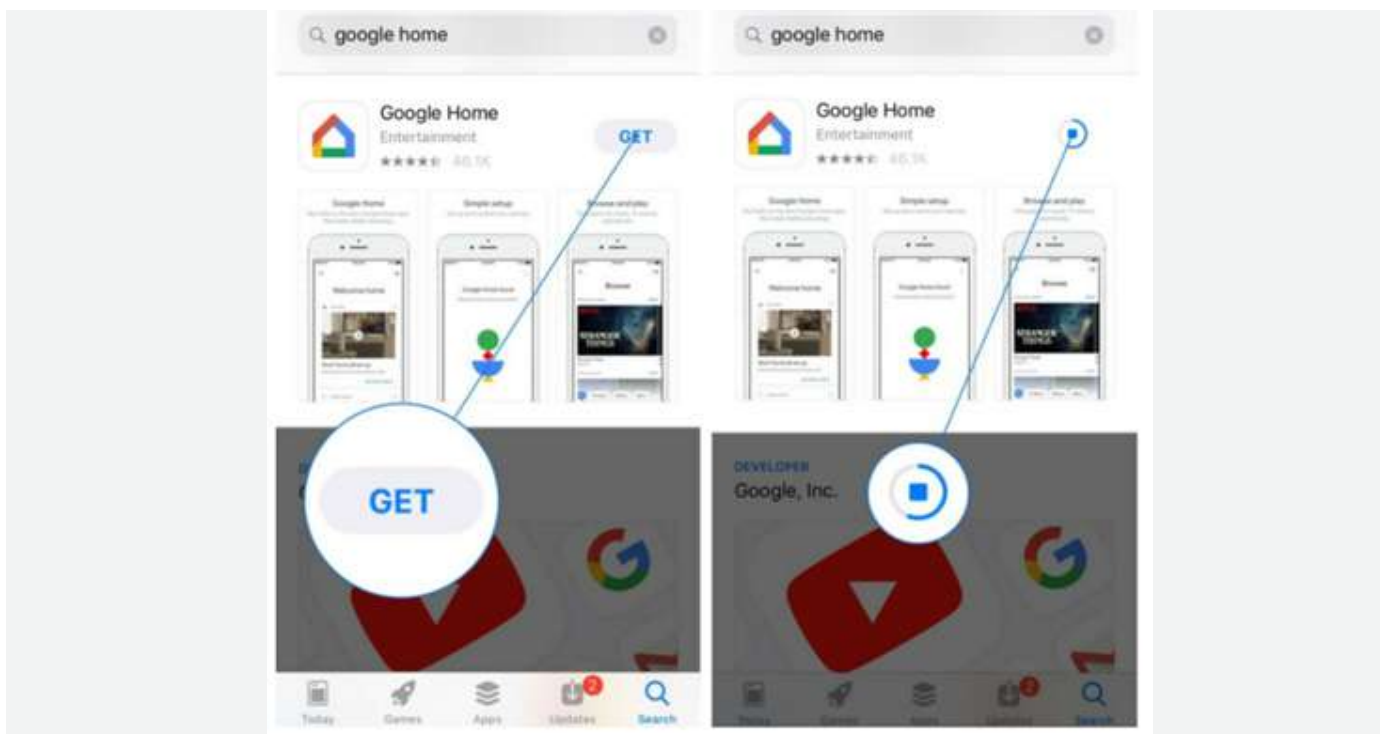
google home

Google Home
Entertainment
46.5K

GET

Google Home

Simple setup

Browse and play

Welcome home

Browse

STRANGER THINGS

GET

Today Games Apps 2 Updates Search

google home

Google Home
Entertainment
46.5K

Google Home

Simple setup

Browse and play

Welcome home

Browse

STRANGER THINGS

DEVELOPER
Google, Inc.

Today Games Apps 2 Updates Search